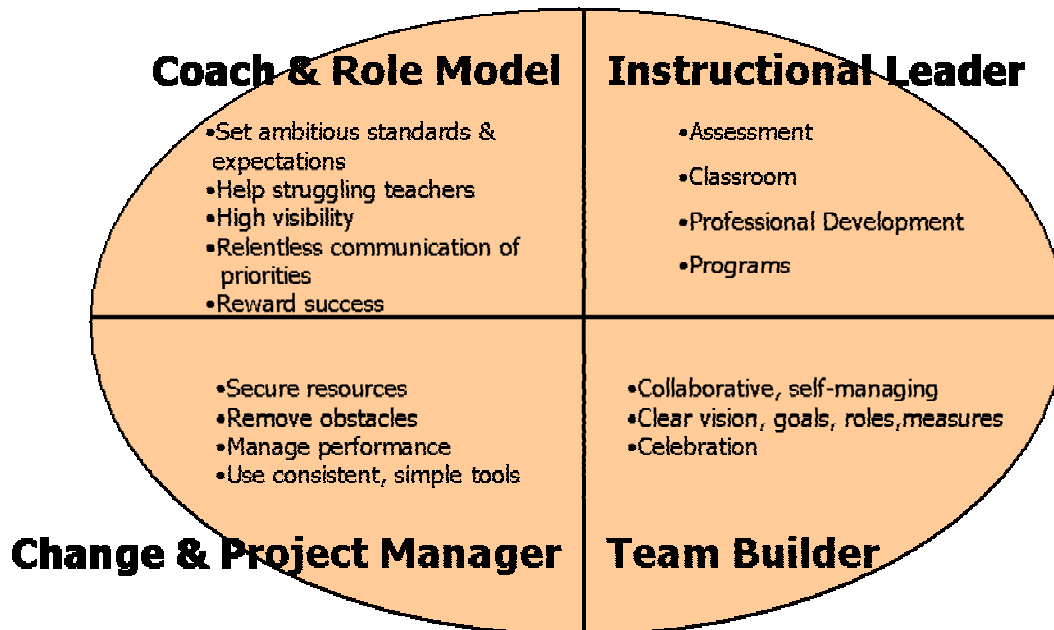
Coach & Role Model

•Set ambitious standards & expectations
•Help struggling teachers
•High visibility
•Relentless communication of priorities
•Reward success

Instructional Leader

•Assessment
•Classroom
•Professional Development
•Programs

•Secure resources
•Remove obstacles
•Manage performance
•Use consistent, simple tools

Change & Project Manager

•Collaborative, self-managing
•Clear vision, goals, roles,measures
•Celebration

Team Builder